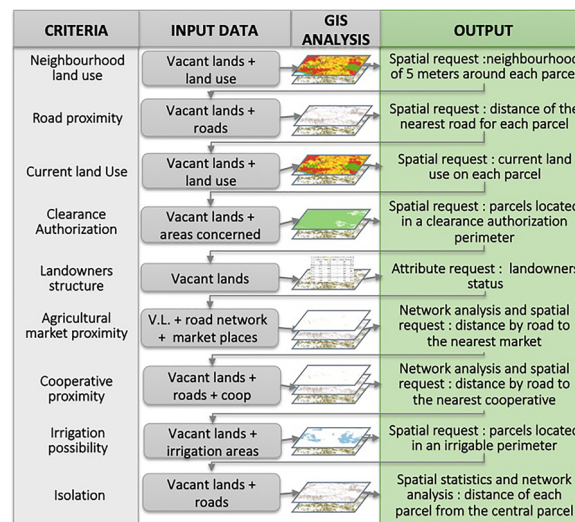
| CRITERIA | INPUT DATA | GIS ANALYSIS | OUTPUT |
|---|---|---|---|
| Neighbourhood land use | Vacant lands + land use | | Spatial request : neighbourhood of 5 meters around each parcel |
| Road proximity | Vacant lands + roads | | Spatial request : distance of the nearest road for each parcel |
| Current land Use | Vacant lands + land use | | Spatial request : current land use on each parcel |
| Clearance Authorization | Vacant lands + areas concerned | | Spatial request : parcels located in a clearance authorization perimeter |
| Landowners structure | Vacant lands | | Attribute request : landowners status |
| Agricultural market proximity | V.L. + road network + market places | | Network analysis and spatial request : distance by road to the nearest market |
| Cooperative proximity | Vacant lands + roads + coop | | Network analysis and spatial request : distance by road to the nearest cooperative |
| Irrigation possibility | Vacant lands + irrigation areas | | Spatial request : parcels located in an irrigable perimeter |
| Isolation | Vacant lands + roads | | Spatial statistics and network analysis : distance of each parcel from the central parcel |